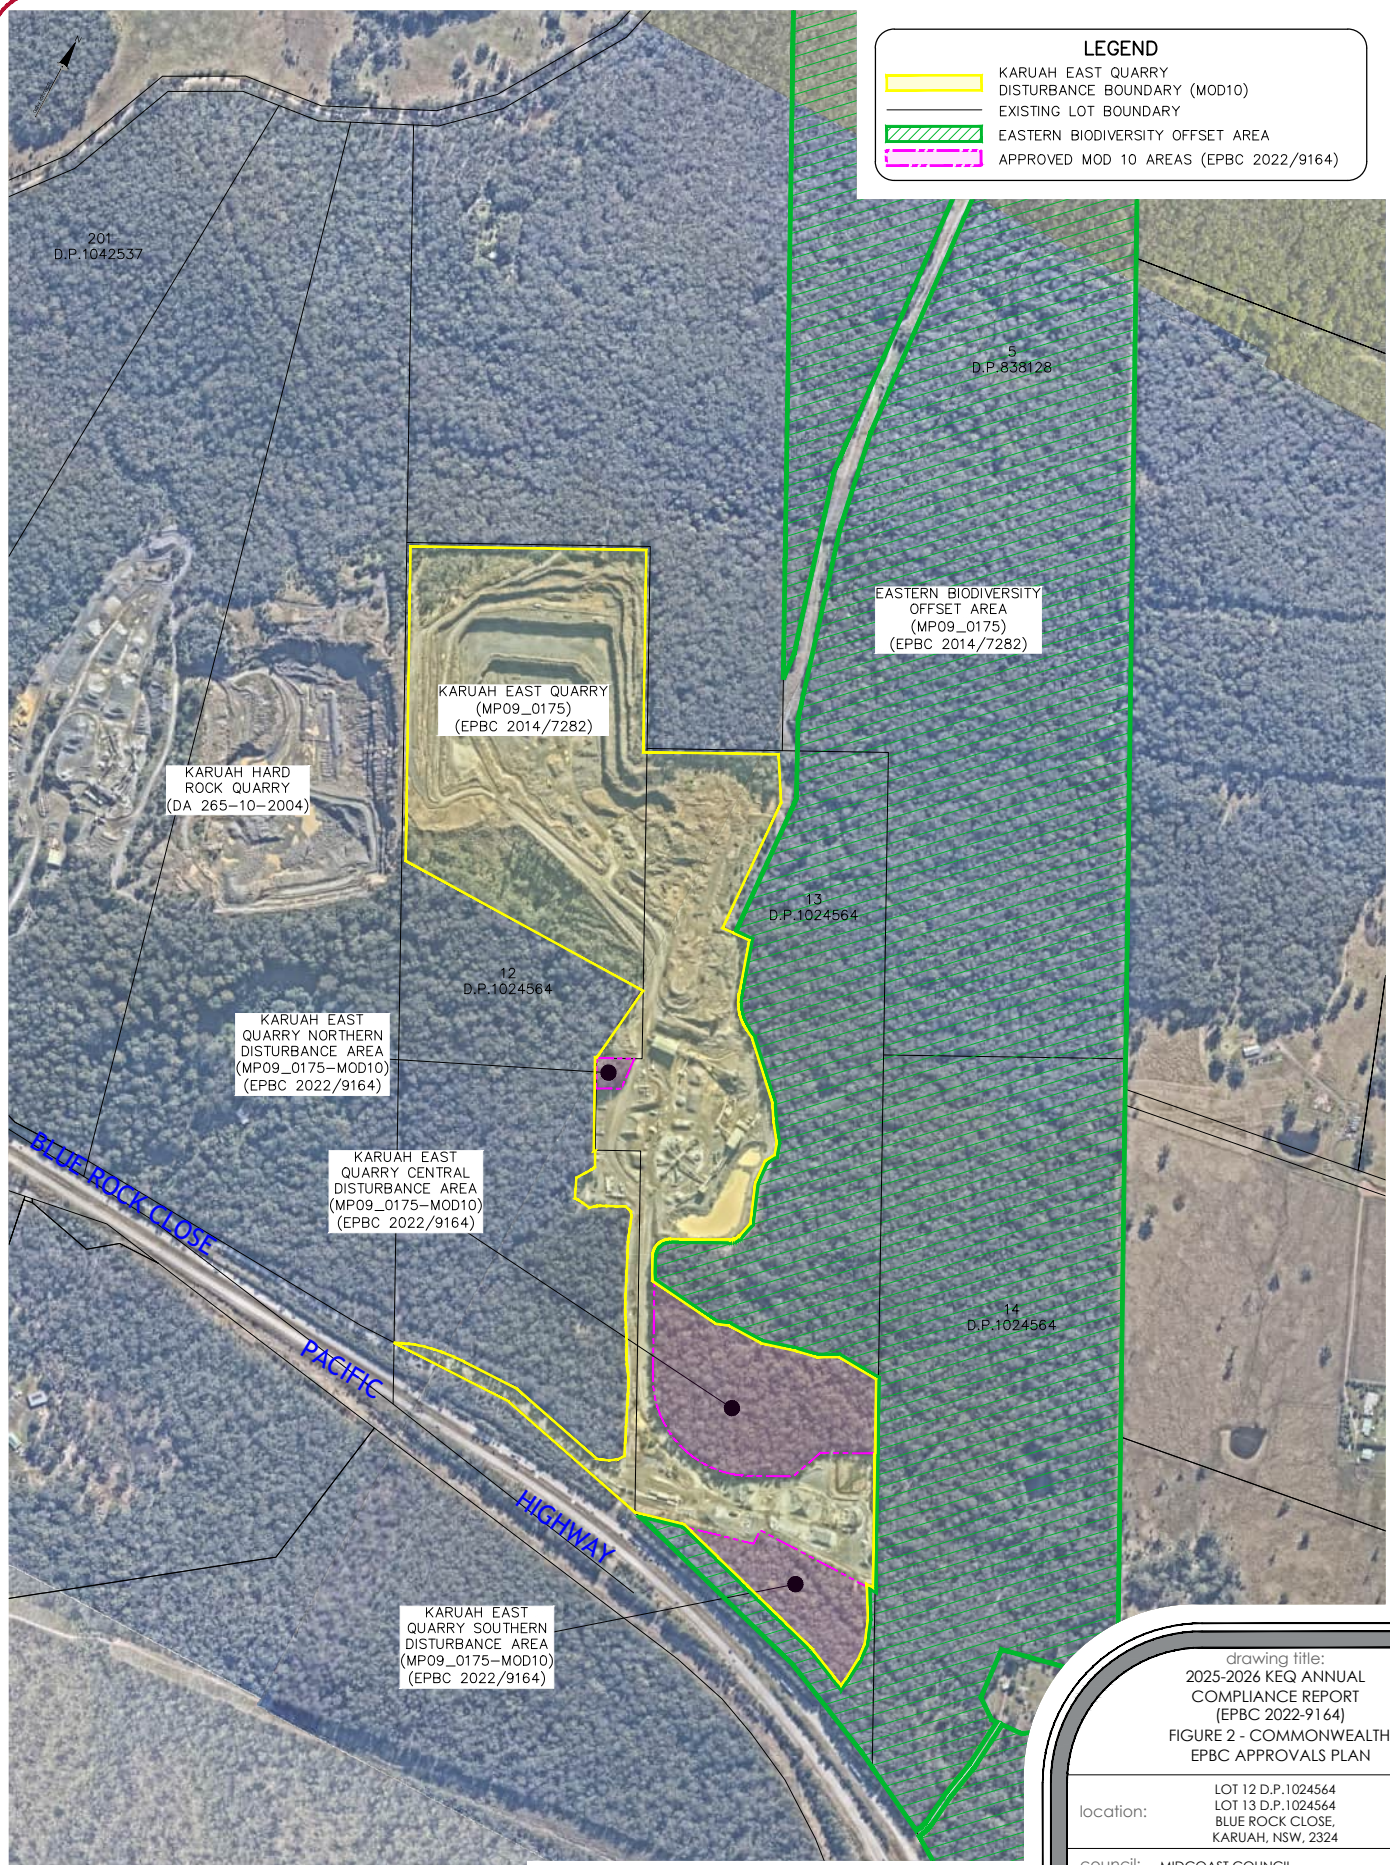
LEGEND
KARUAH EAST QUARRY DISTURBANCE BOUNDARY (MOD10)
EXISTING LOT BOUNDARY
EASTERN BIODIVERSITY OFFSET AREA
APPROVED MOD 10 AREAS (EPBC 2022/9164)

201
D.P.1042537

5
D.P.838128

EASTERN BIODIVERSITY OFFSET AREA (MP09_0175) (EPBC 2014/7282)

KARUAH EAST QUARRY (MP09_0175) (EPBC 2014/7282)

KARUAH HARD ROCK QUARRY (DA 265-10-2004)

13
D.P.1024564

12
D.P.1024564

KARUAH EAST QUARRY NORTHERN DISTURBANCE AREA (MP09_0175-MOD10) (EPBC 2022/9164)

KARUAH EAST QUARRY CENTRAL DISTURBANCE AREA (MP09_0175-MOD10) (EPBC 2022/9164)

BLUE ROCK CLOSE

PACIFIC

HIGHWAY

14
D.P.1024564

KARUAH EAST QUARRY SOUTHERN DISTURBANCE AREA (MP09_0175-MOD10) (EPBC 2022/9164)

drawing title:
2025-2026 KEQ ANNUAL COMPLIANCE REPORT (EPBC 2022-9164)
FIGURE 2 - COMMONWEALTH EPBC APPROVALS PLAN

location:
LOT 12 D.P.1024564
LOT 13 D.P.1024564
BLUE ROCK CLOSE,
KARUAH, NSW, 2324

council: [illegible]